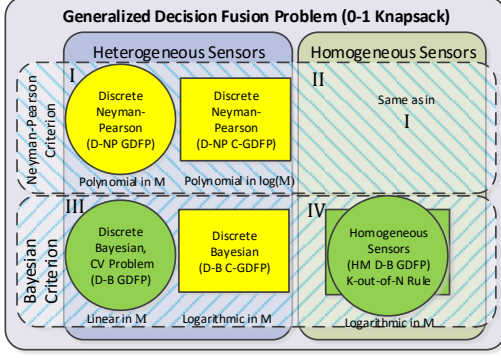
Generalized Decision Fusion Problem (0-1 Knapsack)

Heterogeneous Sensors

Homogeneous Sensors

Neyman-Pearson Criterion

I

Discrete Neyman-Pearson (D-NP GDFP)

Polynomial in M

Discrete Neyman-Pearson (D-NP C-GDFP)

Polynomial in log(M)

II

Same as in I

Bayesian Criterion

III

Discrete Bayesian, CV Problem (D-B GDFP)

Linear in M

Discrete Bayesian (D-B C-GDFP)

Logarithmic in M

IV

Homogeneous Sensors (HM D-B GDFP) K-out-of-N Rule

Logarithmic in M